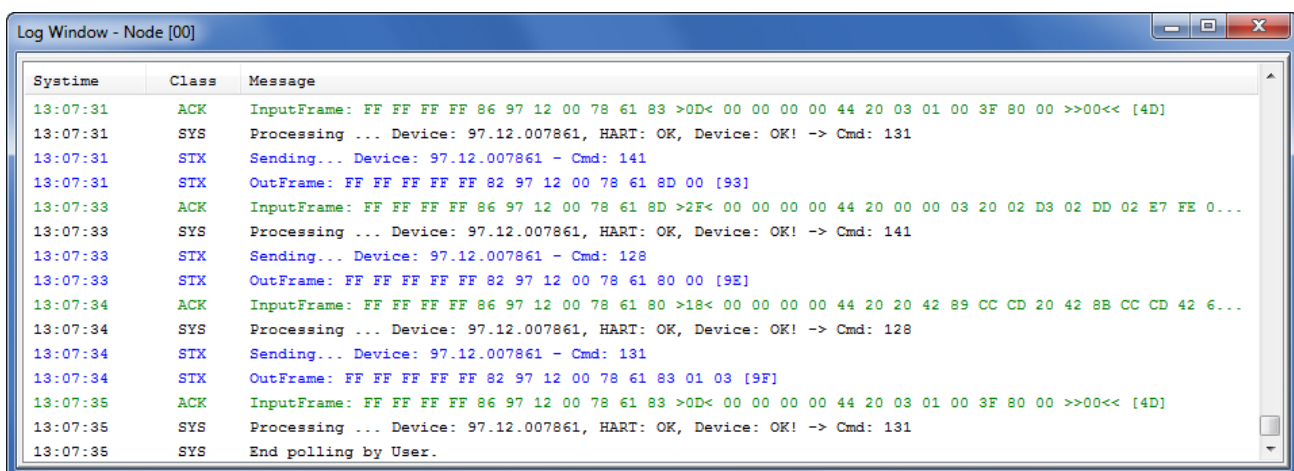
Log Window - Node [00]

| Systime | Class | Message |
|---|---|---|
| 13:07:31 | ACK | InputFrame: FF FF FF FF 86 97 12 00 78 61 83 >0D< 00 00 00 00 44 20 03 01 00 3F 80 00 >>00<< [4D] |
| 13:07:31 | SYS | Processing ... Device: 97.12.007861, HART: OK, Device: OK! -> Cmd: 131 |
| 13:07:31 | STX | Sending... Device: 97.12.007861 - Cmd: 141 |
| 13:07:31 | STX | OutFrame: FF FF FF FF FF 82 97 12 00 78 61 8D 00 [93] |
| 13:07:33 | ACK | InputFrame: FF FF FF FF 86 97 12 00 78 61 8D >2F< 00 00 00 00 44 20 00 00 03 20 02 D3 02 DD 02 E7 FE 0... |
| 13:07:33 | SYS | Processing ... Device: 97.12.007861, HART: OK, Device: OK! -> Cmd: 141 |
| 13:07:33 | STX | Sending... Device: 97.12.007861 - Cmd: 128 |
| 13:07:33 | STX | OutFrame: FF FF FF FF FF 82 97 12 00 78 61 80 00 [9E] |
| 13:07:34 | ACK | InputFrame: FF FF FF FF 86 97 12 00 78 61 80 >18< 00 00 00 00 44 20 20 42 89 CC CD 20 42 8B CC CD 42 6... |
| 13:07:34 | SYS | Processing ... Device: 97.12.007861, HART: OK, Device: OK! -> Cmd: 128 |
| 13:07:34 | STX | Sending... Device: 97.12.007861 - Cmd: 131 |
| 13:07:34 | STX | OutFrame: FF FF FF FF FF 82 97 12 00 78 61 83 01 03 [9F] |
| 13:07:35 | ACK | InputFrame: FF FF FF FF 86 97 12 00 78 61 83 >0D< 00 00 00 00 44 20 03 01 00 3F 80 00 >>00<< [4D] |
| 13:07:35 | SYS | Processing ... Device: 97.12.007861, HART: OK, Device: OK! -> Cmd: 131 |
| 13:07:35 | SYS | End polling by User. |